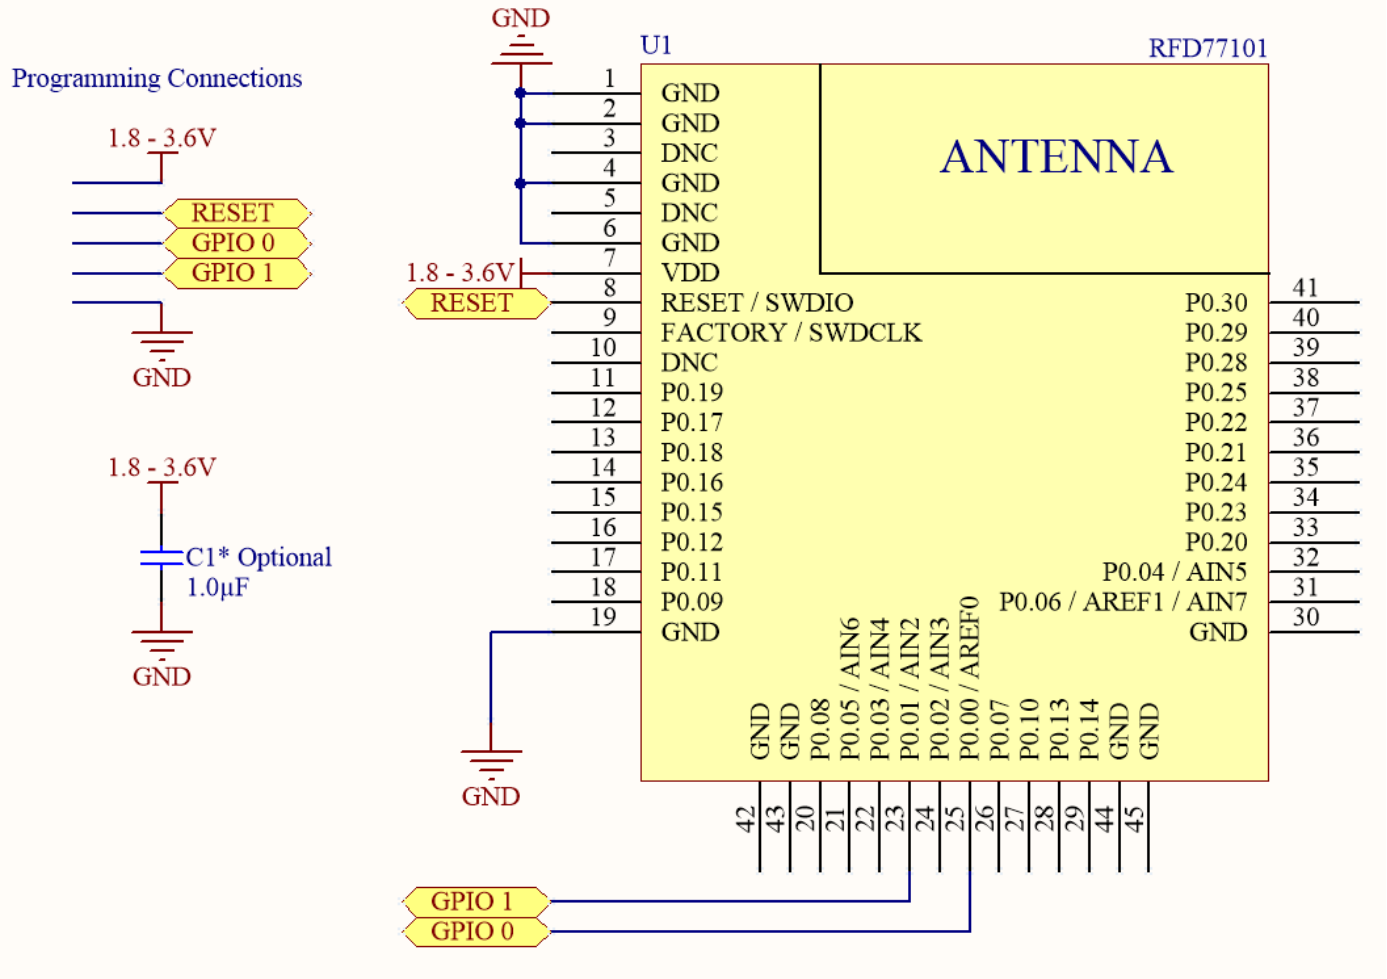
Programming Connections

1.8 - 3.6V

RESET
GPIO 0
GPIO 1

GND

1.8 - 3.6V

C1* Optional
1.0µF

GND

GND

U1
RFD77101

ANTENNA

1 GND
2 GND
3 DNC
4 GND
5 DNC
6 GND
1.8 - 3.6V 7 VDD
RESET 8 RESET / SWDIO
9 FACTORY / SWDCLK
10 DNC
11 P0.19
12 P0.17
13 P0.18
14 P0.16
15 P0.15
16 P0.12
17 P0.11
18 P0.09
19 GND

P0.30 41
P0.29 40
P0.28 39
P0.25 38
P0.22 37
P0.21 36
P0.24 35
P0.23 34
P0.20 33
P0.04 / AIN5 32
P0.06 / AREF1 / AIN7 31
GND 30

GND 42
GND 43
P0.08 20
P0.05 / AIN6 21
P0.03 / AIN4 22
P0.01 / AIN2 23
P0.02 / AIN3 24
P0.00 / AREF0 25
P0.07 26
P0.10 27
P0.13 28
P0.14 29
GND 44
GND 45

GND

GPIO 1
GPIO 0